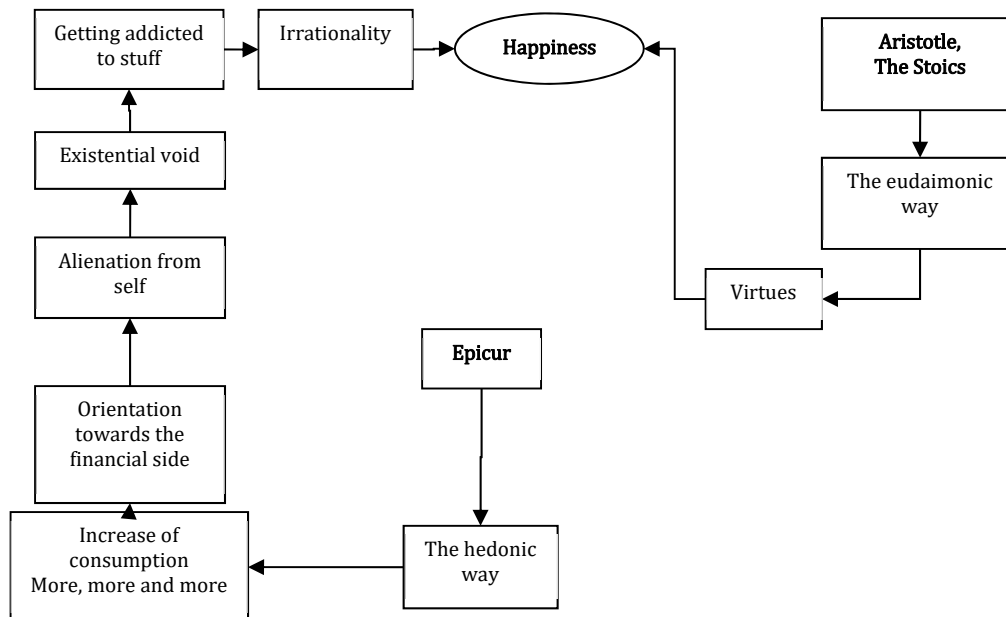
Getting addicted to stuff

Irrationality

Happiness

Aristotle, The Stoics

The eudaimonic way

Virtues

Existential void

Alienation from self

Orientation towards the financial side

Increase of consumption More, more and more

Epicur

The hedonic way